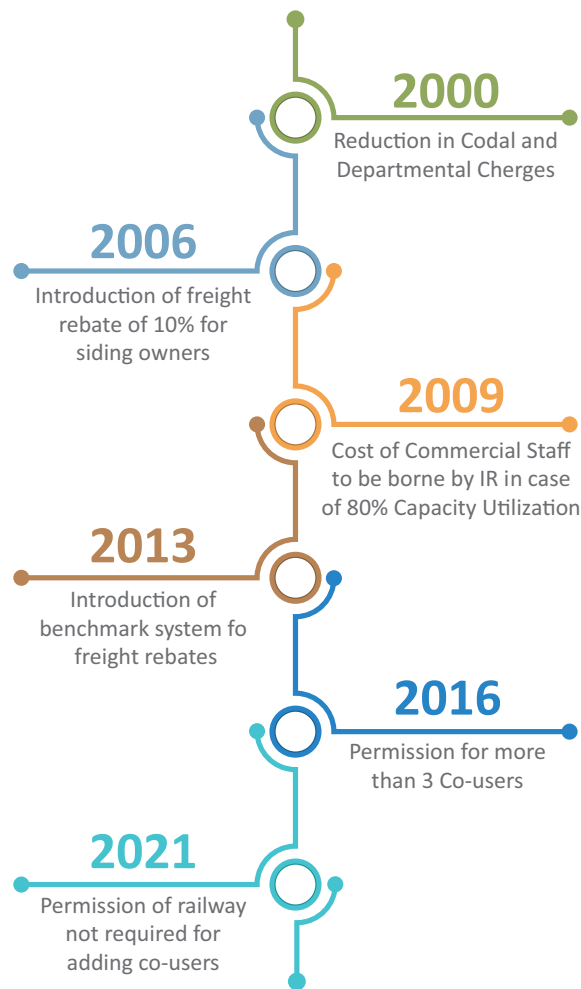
2000
Reduction in Codal and Departmental Cherges

2006
Introduction of freight rebate of 10% for siding owners

2009
Cost of Commercial Staff to be borne by IR in case of 80% Capacity Utilization

2013
Introduction of benchmark system fo freight rebates

2016
Permission for more than 3 Co-users

2021
Permission of railway not required for adding co-users